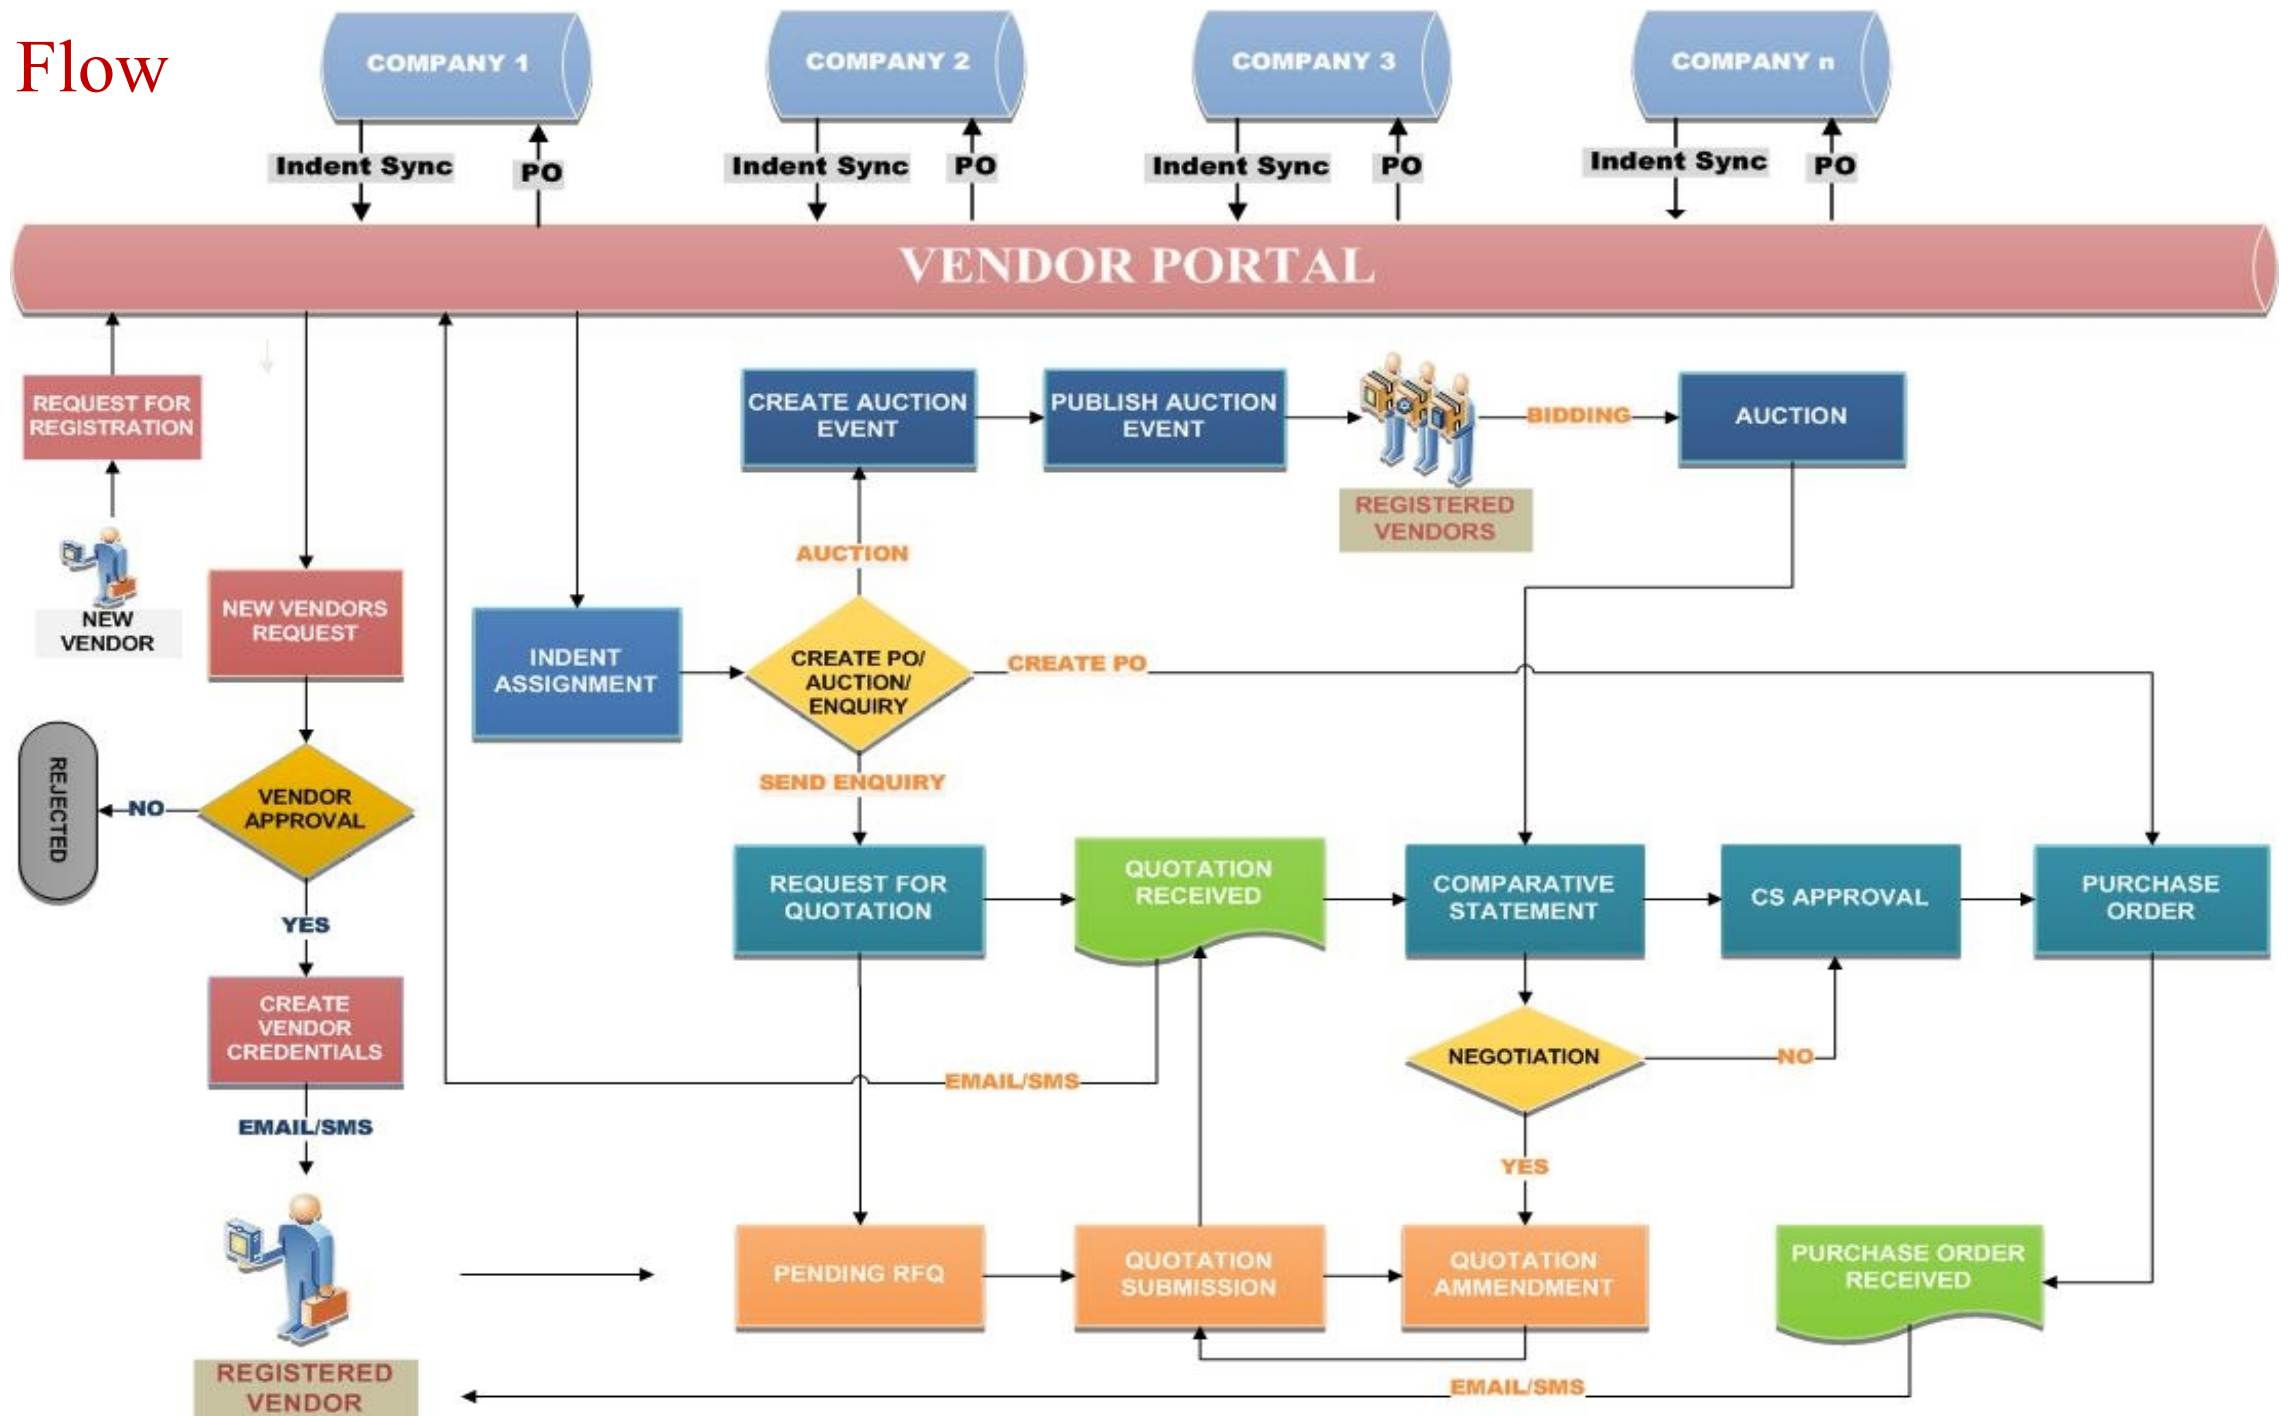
Flow

COMPANY 1
COMPANY 2
COMPANY 3
COMPANY n

Indent Sync
PO
Indent Sync
PO
Indent Sync
PO
Indent Sync
PO

VENDOR PORTAL

REQUEST FOR REGISTRATION

NEW VENDOR

NEW VENDORS REQUEST

VENDOR APPROVAL

NO

REJECTED

YES

CREATE VENDOR CREDENTIALS

EMAIL/SMS

REGISTERED VENDOR

INDENT ASSIGNMENT

CREATE AUCTION EVENT

PUBLISH AUCTION EVENT

REGISTERED VENDORS

BIDDING

AUCTION

AUCTION

CREATE PO/ AUCTION/ ENQUIRY

CREATE PO

SEND ENQUIRY

REQUEST FOR QUOTATION

QUOTATION RECEIVED

COMPARATIVE STATEMENT

CS APPROVAL

PURCHASE ORDER

NEGOTIATION

NO

YES

EMAIL/SMS

PENDING RFQ

QUOTATION SUBMISSION

QUOTATION AMMENDMENT

PURCHASE ORDER RECEIVED

EMAIL/SMS